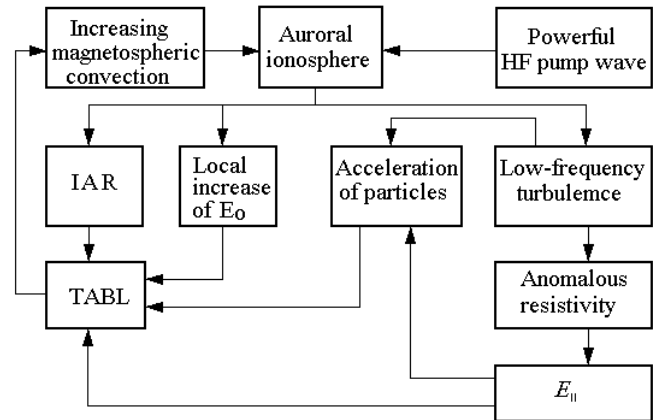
Increasing magnetospheric convection

Auroral ionosphere

Powerful HF pump wave

IAR

Local increase of $E_0$

Acceleration of particles

Low-frequency turbulemce

TABL

Anomalous resistivity

$E_{\parallel}$